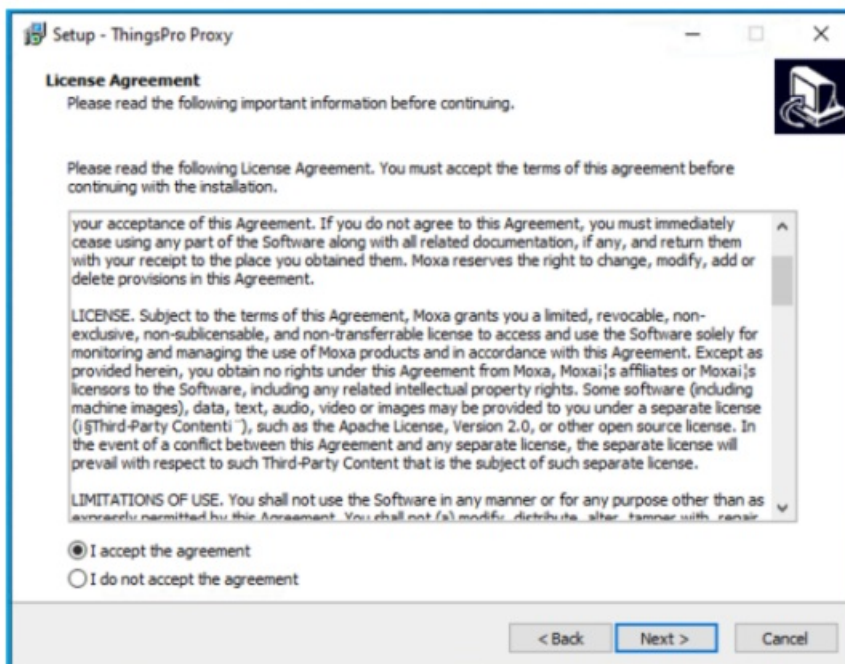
Setup - ThingsPro Proxy

License Agreement
Please read the following important information before continuing.

Please read the following License Agreement. You must accept the terms of this agreement before continuing with the installation.

your acceptance of this Agreement. If you do not agree to this Agreement, you must immediately cease using any part of the Software along with all related documentation, if any, and return them with your receipt to the place you obtained them. Moxa reserves the right to change, modify, add or delete provisions in this Agreement.

LICENSE. Subject to the terms of this Agreement, Moxa grants you a limited, revocable, non-exclusive, non-sublicensable, and non-transferrable license to access and use the Software solely for monitoring and managing the use of Moxa products and in accordance with this Agreement. Except as provided herein, you obtain no rights under this Agreement from Moxa, Moxai¦s affiliates or Moxai¦s licensors to the Software, including any related intellectual property rights. Some software (including machine images), data, text, audio, video or images may be provided to you under a separate license (i§Third-Party Contenti¨), such as the Apache License, Version 2.0, or other open source license. In the event of a conflict between this Agreement and any separate license, the separate license will prevail with respect to such Third-Party Content that is the subject of such separate license.

LIMITATIONS OF USE. You shall not use the Software in any manner or for any purpose other than as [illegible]

I accept the agreement
I do not accept the agreement

< Back Next > Cancel